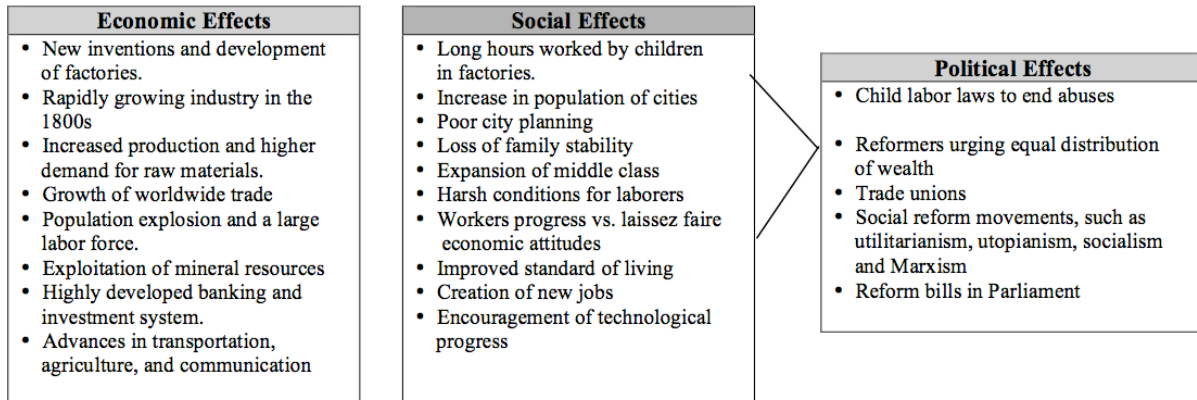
**Economic Effects**

- New inventions and development of factories.
- Rapidly growing industry in the 1800s
- Increased production and higher demand for raw materials.
- Growth of worldwide trade
- Population explosion and a large labor force.
- Exploitation of mineral resources
- Highly developed banking and investment system.
- Advances in transportation, agriculture, and communication

**Social Effects**

- Long hours worked by children in factories.
- Increase in population of cities
- Poor city planning
- Loss of family stability
- Expansion of middle class
- Harsh conditions for laborers
- Workers progress vs. laissez faire economic attitudes
- Improved standard of living
- Creation of new jobs
- Encouragement of technological progress

**Political Effects**

- Child labor laws to end abuses
- Reformers urging equal distribution of wealth
- Trade unions
- Social reform movements, such as utilitarianism, utopianism, socialism and Marxism
- Reform bills in Parliament